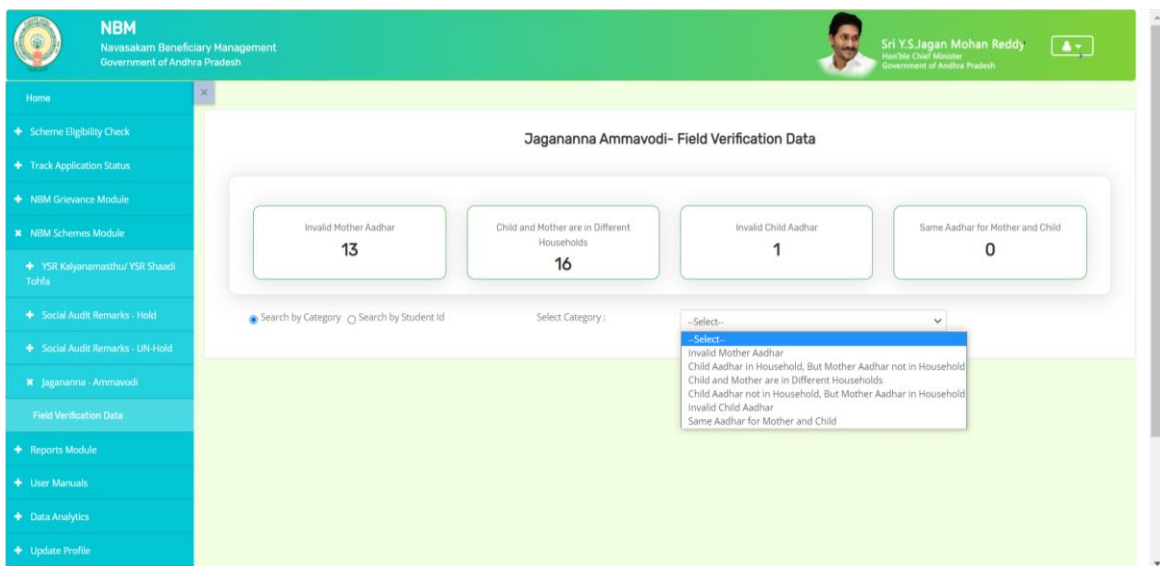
NBM
Navasakam Beneficiary Management
Government of Andhra Pradesh

Sri Y.S.Jagan Mohan Reddy
Hon'ble Chief Minister
Government of Andhra Pradesh

Home
Scheme Eligibility Check
Track Application Status
NBM Grievance Module
NBM Schemes Module
YSR Kalyanamasthu/ YSR Shaadi Tohfa
Social Audit Remarks - Hold
Social Audit Remarks - UN-Hold
Jagananna - Ammavodi
Field Verification Data
Reports Module
User Manuals
Data Analytics
Update Profile

Jagananna Ammavodi- Field Verification Data

Invalid Mother Aadhar
13

Child and Mother are in Different Households
16

Invalid Child Aadhar
1

Same Aadhar for Mother and Child
0

Search by Category
Search by Student Id
Select Category :
--Select--
--Select--
Invalid Mother Aadhar
Child Aadhar in Household, But Mother Aadhar not in Household
Child and Mother are in Different Households
Child Aadhar not in Household, But Mother Aadhar in Household
Invalid Child Aadhar
Same Aadhar for Mother and Child